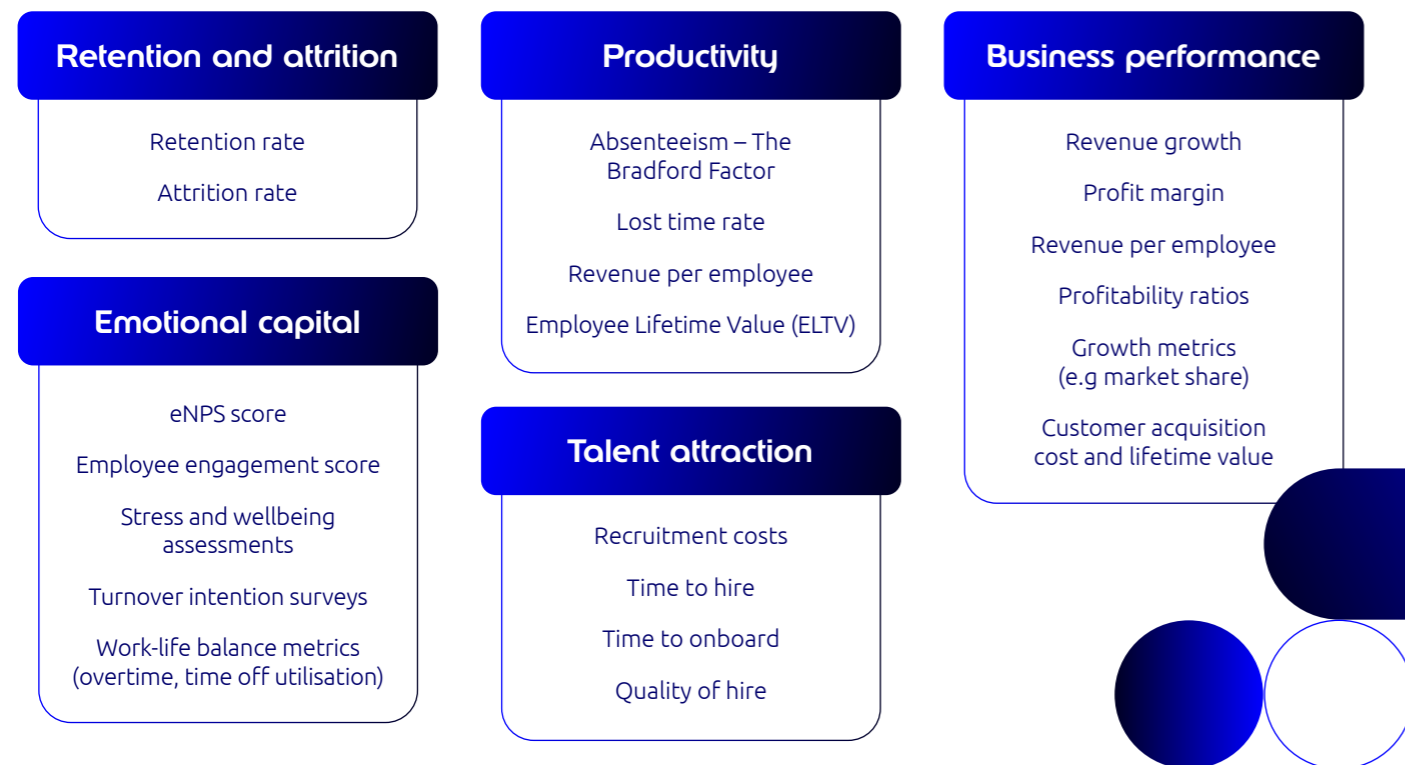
Retention and attrition

Retention rate

Attrition rate

Emotional capital

eNPS score

Employee engagement score

Stress and wellbeing assessments

Turnover intention surveys

Work-life balance metrics (overtime, time off utilisation)

Productivity

Absenteeism – The Bradford Factor

Lost time rate

Revenue per employee

Employee Lifetime Value (ELTV)

Talent attraction

Recruitment costs

Time to hire

Time to onboard

Quality of hire

Business performance

Revenue growth

Profit margin

Revenue per employee

Profitability ratios

Growth metrics (e.g market share)

Customer acquisition cost and lifetime value